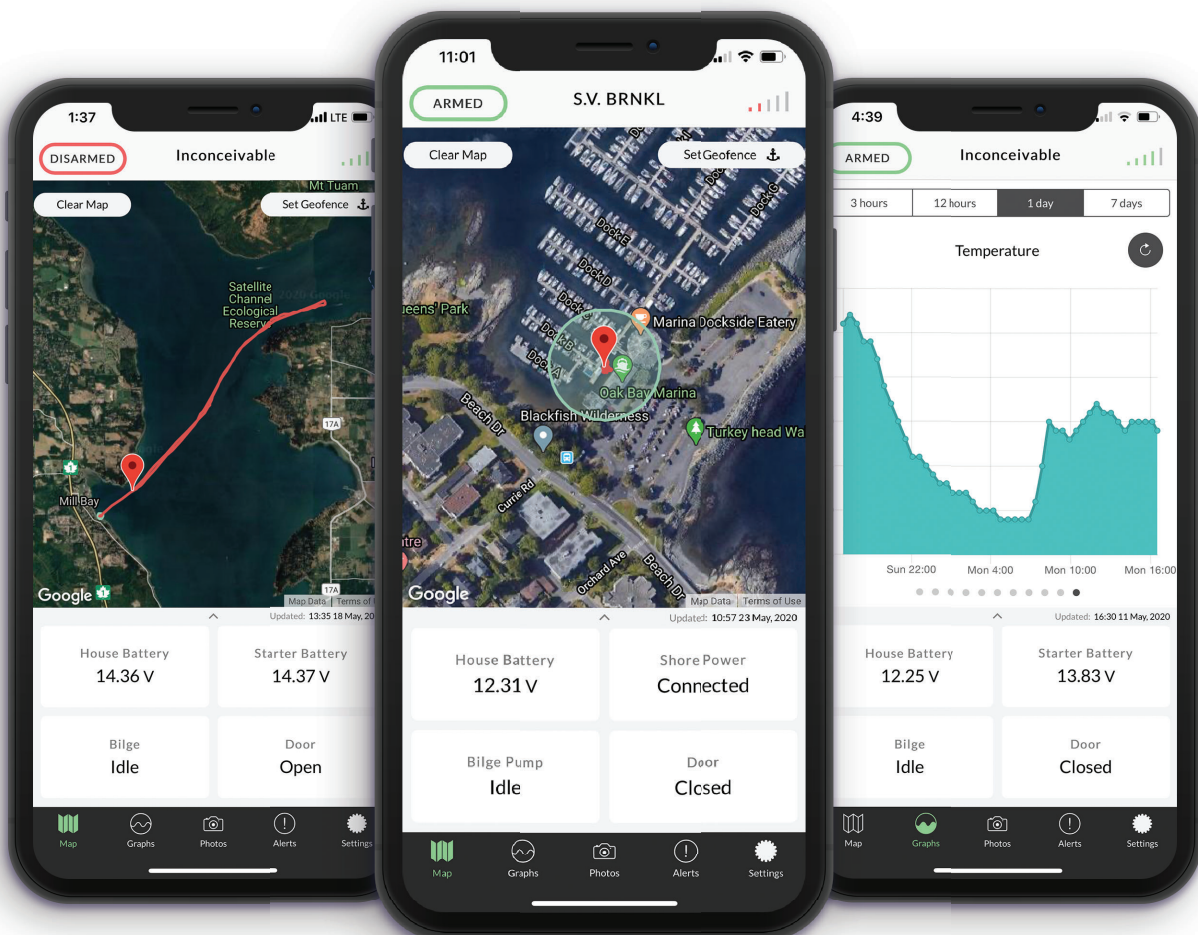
1:37

DISARMED

Inconceivable

Clear Map

Set Geofence

Mt Tuam

Satellite Channel Ecological Reserve

17A

Mill Bay

Google

17A

Map Data | Terms of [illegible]

Updated: 13:35 18 May, 202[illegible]

House Battery
14.36 V

Starter Battery
14.37 V

Bilge
Idle

Door
Open

Map

Graphs

Photos

Alerts

Settings

11:01

ARMED

S.V. BRNKL

Clear Map

Set Geofence

Dock E

Dock G

Dock D

Dock C

Dock B

Dock A

ueens' Park

Marina Dockside Eatery

Oak Bay Marina

Blackfish Wilderness

Turkey head Wa

Beach Dr

Currie Rd

Orchard Ave

Beach Dr

ntre

Google

Map Data | Terms of Use

Updated: 10:57 23 May, 2020

House Battery
12.31 V

Shore Power
Connected

Bilge Pump
Idle

Door
Clcsed

Map

Graphs

Photos

Alerts

Settings

4:39

ARMED

Inconceivable

3 hours

12 hours

1 day

7 days

Temperature

Sun 22:00

Mon 4:00

Mon 10:00

Mon 16:00

Updated: 16:30 11 May, 2020

House Battery
12.25 V

Starter Battery
13.83 V

Bilge
Idle

Door
Closed

Map

Graphs

Photos

Alerts

Settings